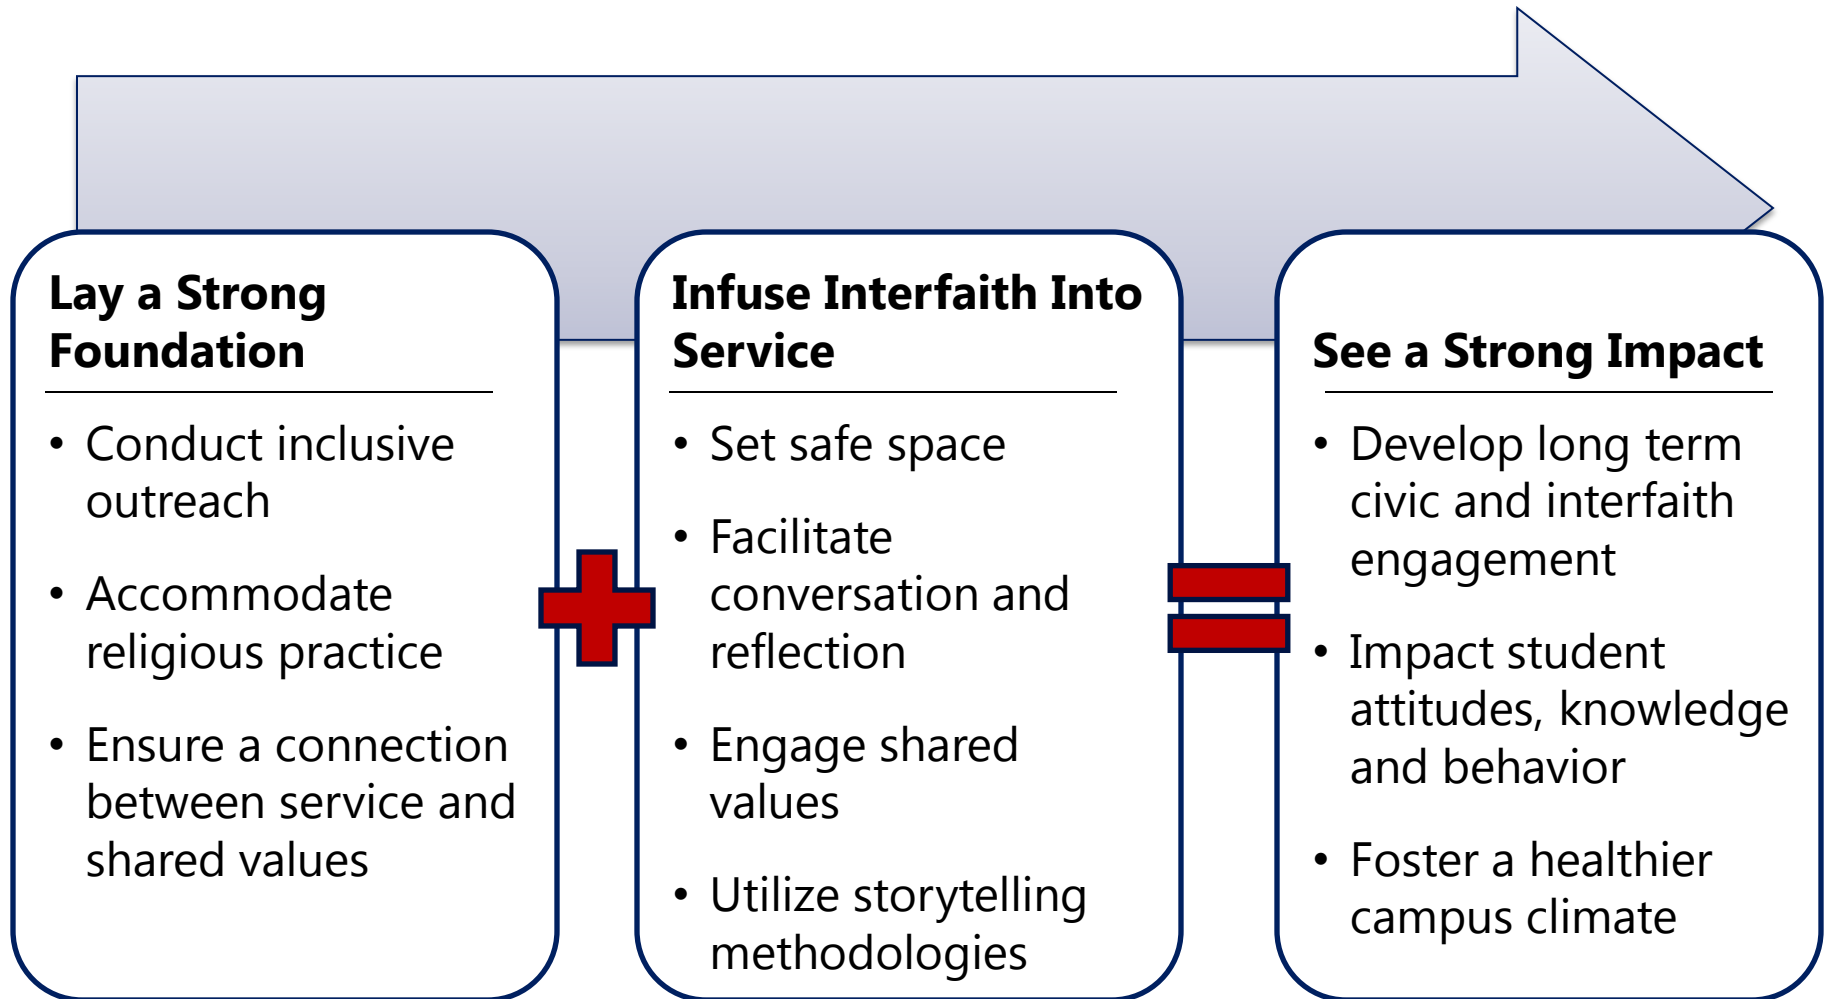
Lay a Strong Foundation

- Conduct inclusive outreach
- Accommodate religious practice
- Ensure a connection between service and shared values

Infuse Interfaith Into Service

- Set safe space
- Facilitate conversation and reflection
- Engage shared values
- Utilize storytelling methodologies

See a Strong Impact

- Develop long term civic and interfaith engagement
- Impact student attitudes, knowledge and behavior
- Foster a healthier campus climate